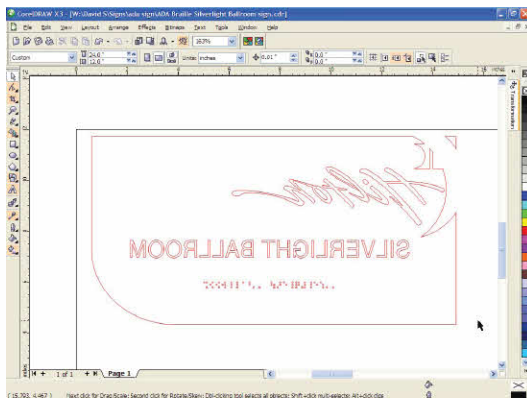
CorelDRAW X3 - [W:\David S\Signs\ada signs\ADA Braille Silverlight Ballroom sign.cdr]

File Edit View Layout Arrange Effects Bitmaps Text Tools Window Help

183%

Custom

Units: inches

0.01"

Hilton

SILVERLIGHT BALLROOM

1 of 1

Page 1

(15.793, 4.467)

Next click for Drag/Scale; Second click for Rotate/Skew; Dbl-clicking tool selects all objects; Shift+click multi-selects; Alt+click digs

Transformation